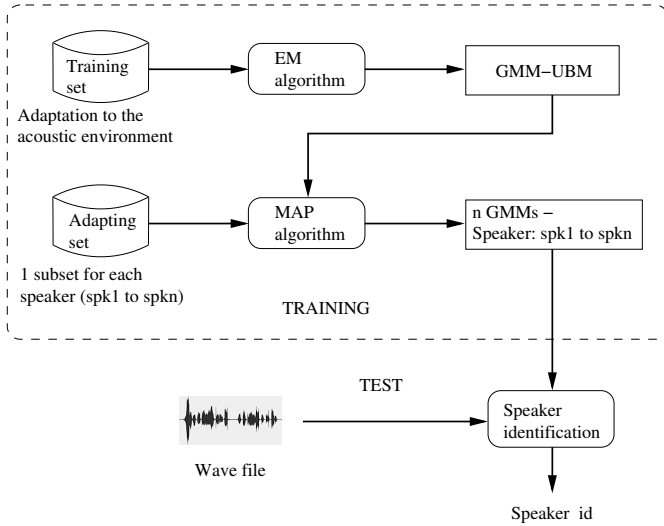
Training set

Adaptation to the acoustic environment

EM algorithm

GMM−UBM

Adapting set

1 subset for each speaker (spk1 to spkn)

MAP algorithm

n GMMs − Speaker: spk1 to spkn

TRAINING

TEST

Wave file

Speaker identification

Speaker id